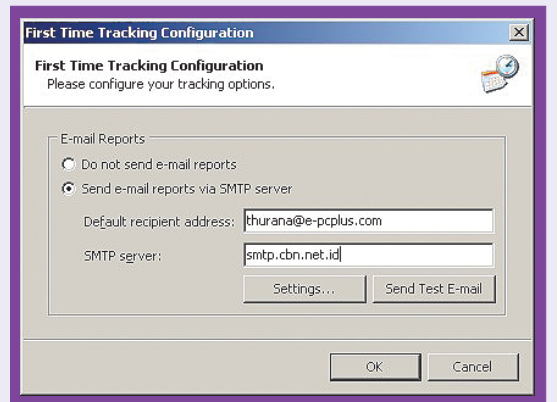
First Time Tracking Configuration

First Time Tracking Configuration
Please configure your tracking options.

E-mail Reports

Do not send e-mail reports

Send e-mail reports via SMTP server

Default recipient address: thurana@e-pcplus.com

SMTP server: smtp.cbn.net.id

Settings...

Send Test E-mail

OK

Cancel